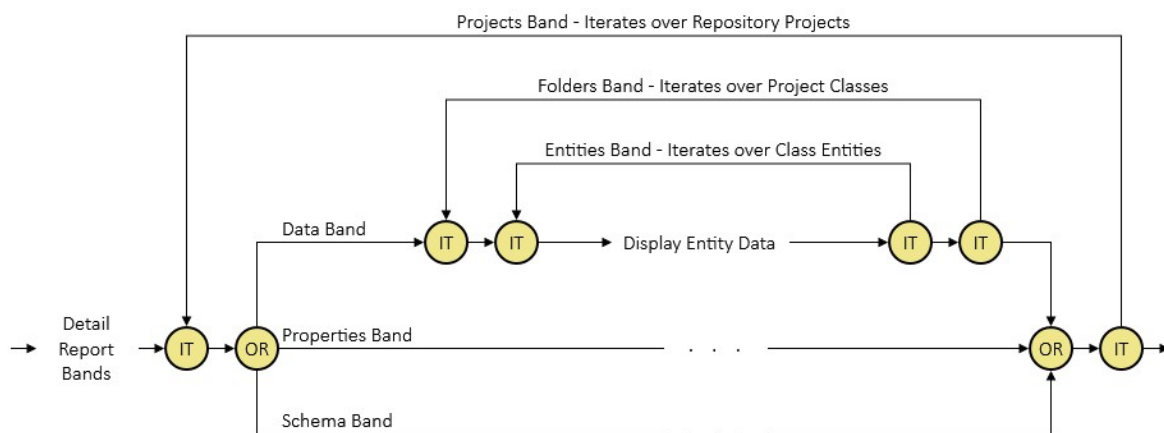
Projects Band - Iterates over Repository Projects

Folders Band - Iterates over Project Classes

Entities Band - Iterates over Class Entities

Data Band

IT

IT

Display Entity Data

IT

IT

Detail Report Bands

IT

OR

Properties Band

. . .

OR

IT

Schema Band